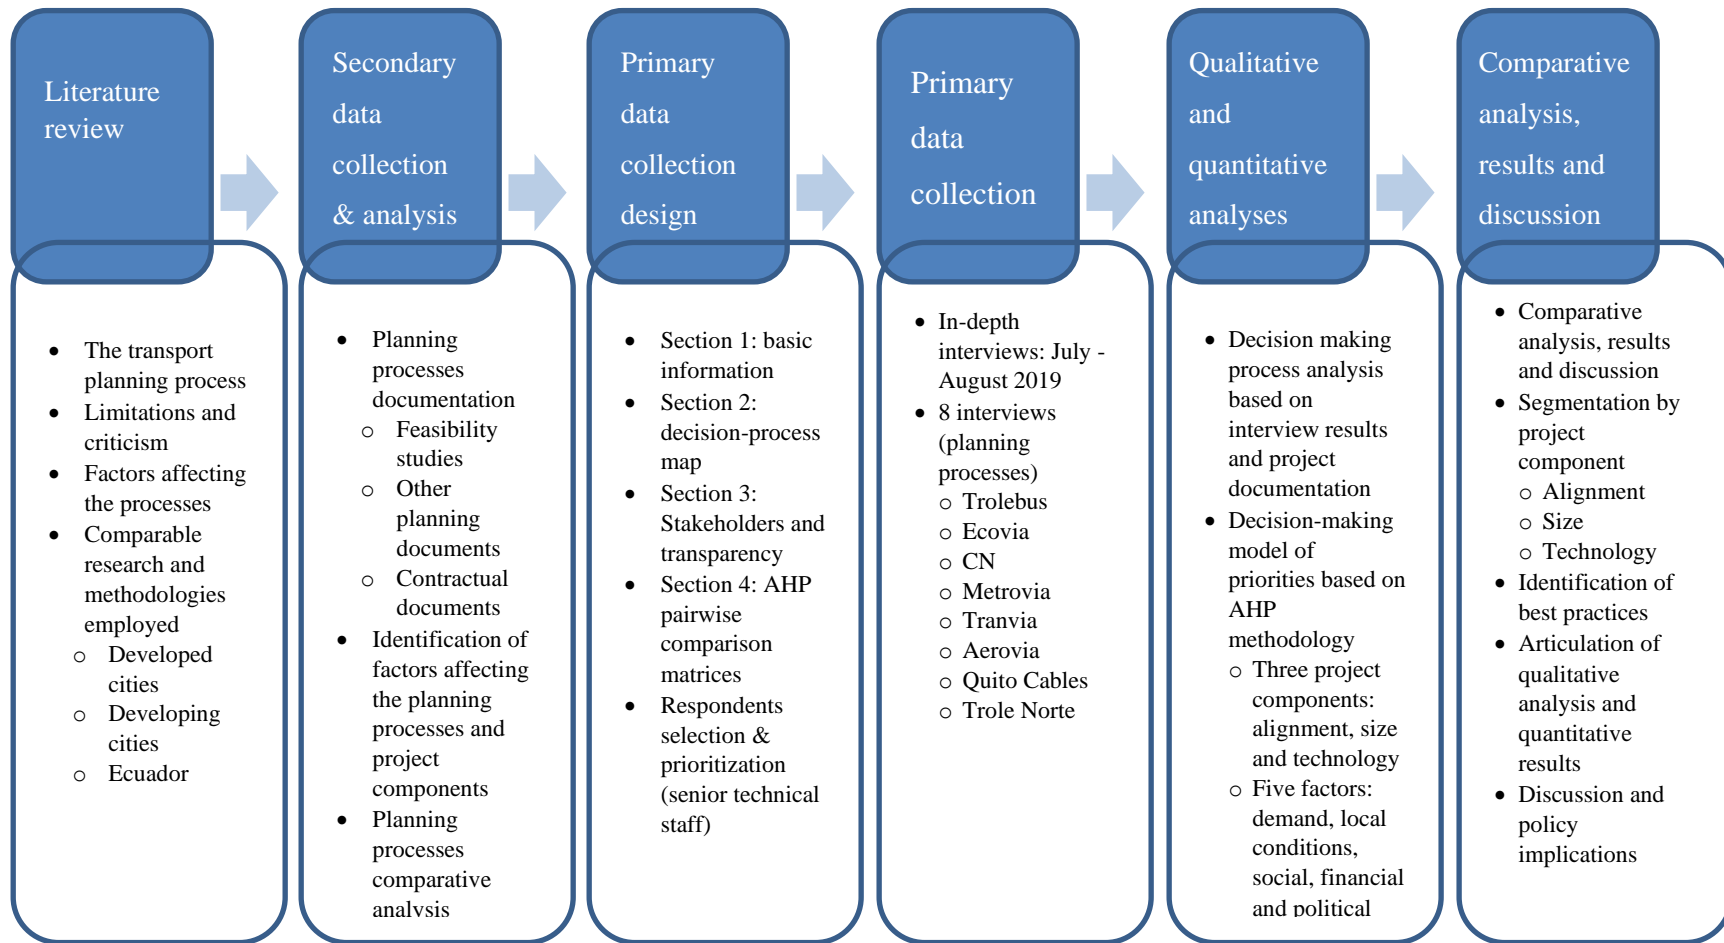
Literature review

- The transport planning process
- Limitations and criticism
- Factors affecting the processes
- Comparable research and methodologies employed
  - Developed cities
  - Developing cities
  - Ecuador

Secondary data collection & analysis

- Planning processes documentation
  - Feasibility studies
  - Other planning documents
  - Contractual documents
- Identification of factors affecting the planning processes and project components
- Planning processes comparative analysis

Primary data collection design

- Section 1: basic information
- Section 2: decision-process map
- Section 3: Stakeholders and transparency
- Section 4: AHP pairwise comparison matrices
- Respondents selection & prioritization (senior technical staff)

Primary data collection

- In-depth interviews: July - August 2019
- 8 interviews (planning processes)
  - Trolebus
  - Ecovia
  - CN
  - Metrovia
  - Tranvia
  - Aerovia
  - Quito Cables
  - Trole Norte

Qualitative and quantitative analyses

- Decision making process analysis based on interview results and project documentation
- Decision-making model of priorities based on AHP methodology
  - Three project components: alignment, size and technology
  - Five factors: demand, local conditions, social, financial and political

Comparative analysis, results and discussion

- Comparative analysis, results and discussion
- Segmentation by project component
  - Alignment
  - Size
  - Technology
- Identification of best practices
- Articulation of qualitative analysis and quantitative results
- Discussion and policy implications